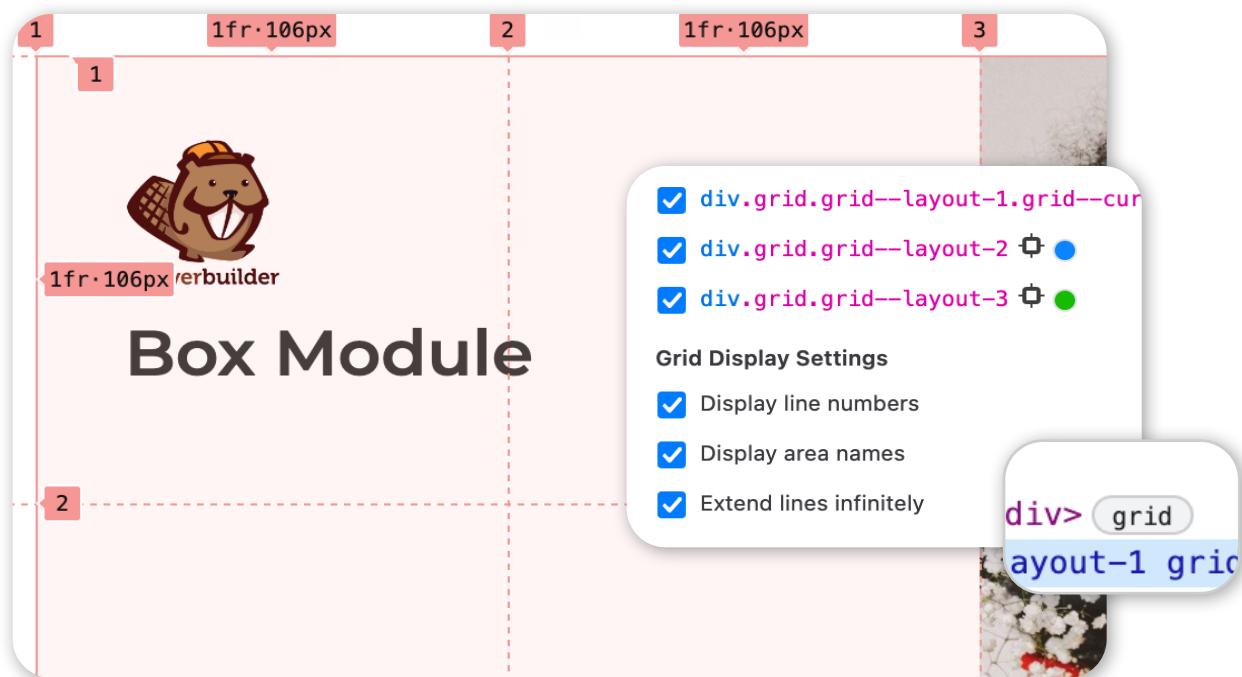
1
1fr·106px
2
1fr·106px
3
1
1fr·106px
verbuilder
Box Module
2

div.grid.grid--layout-1.grid--cur
div.grid.grid--layout-2
div.grid.grid--layout-3
Grid Display Settings
Display line numbers
Display area names
Extend lines infinitely

div> grid
ayout-1 gri